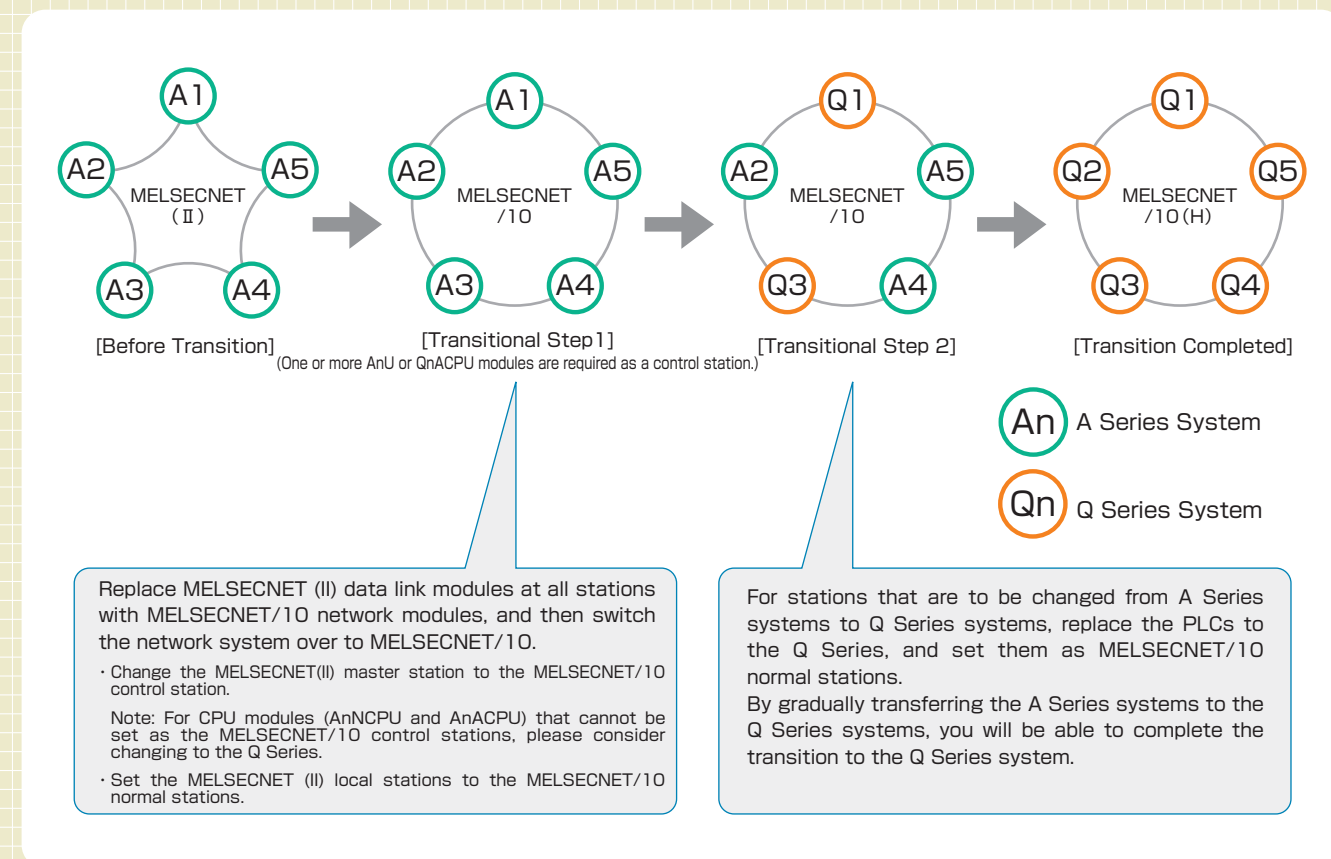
A1
A2
A5
MELSECNET (Ⅱ)
A3
A4
[Before Transition]

A1
A2
A5
MELSECNET /10
A3
A4
[Transitional Step1]
(One or more AnU or QnACPU modules are required as a control station.)

Q1
A2
A5
MELSECNET /10
Q3
A4
[Transitional Step 2]

Q1
Q2
Q5
MELSECNET /10(H)
Q3
Q4
[Transition Completed]

An A Series System
Qn Q Series System

Replace MELSECNET (II) data link modules at all stations with MELSECNET/10 network modules, and then switch the network system over to MELSECNET/10.

・Change the MELSECNET(II) master station to the MELSECNET/10 control station.

Note: For CPU modules (AnNCPU and AnACPU) that cannot be set as the MELSECNET/10 control stations, please consider changing to the Q Series.

・Set the MELSECNET (II) local stations to the MELSECNET/10 normal stations.

For stations that are to be changed from A Series systems to Q Series systems, replace the PLCs to the Q Series, and set them as MELSECNET/10 normal stations.
By gradually transferring the A Series systems to the Q Series systems, you will be able to complete the transition to the Q Series system.